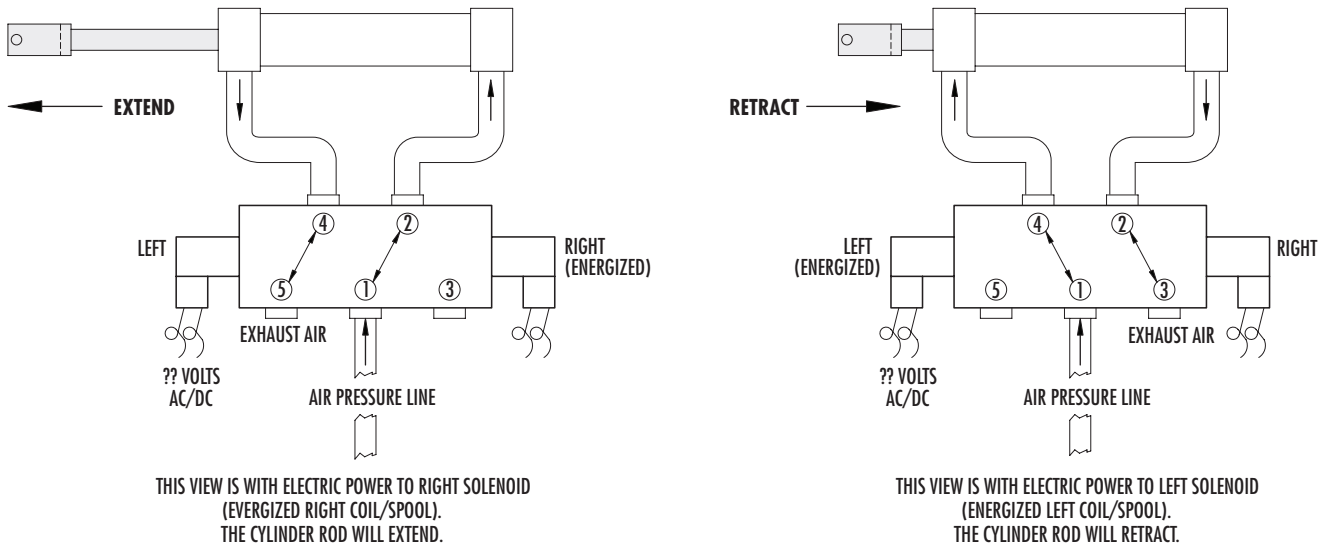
EXTEND

LEFT

RIGHT (ENERGIZED)

④ ②

⑤ ① ③

EXHAUST AIR

?? VOLTS AC/DC

AIR PRESSURE LINE

THIS VIEW IS WITH ELECTRIC POWER TO RIGHT SOLENOID (EVERGIZED RIGHT COIL/SPOOL). THE CYLINDER ROD WILL EXTEND.

RETRACT

LEFT (ENERGIZED)

RIGHT

④ ②

⑤ ① ③

EXHAUST AIR

?? VOLTS AC/DC

AIR PRESSURE LINE

THIS VIEW IS WITH ELECTRIC POWER TO LEFT SOLENOID (ENERGIZED LEFT COIL/SPOOL). THE CYLINDER ROD WILL RETRACT.